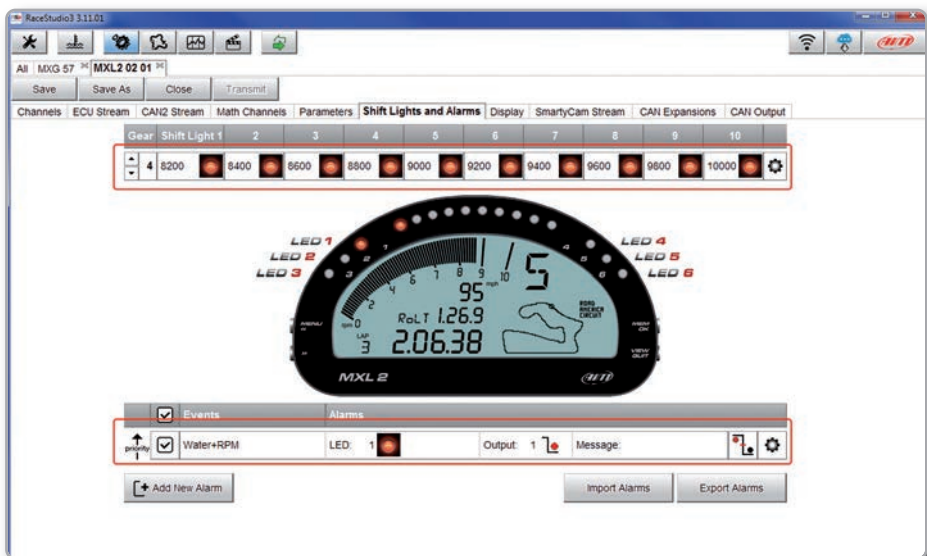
RaceStudio3 3.11.01

AIM

All MXG 57 MXL2 02 01

Save Save As Close Transmit

Channels ECU Stream CAN2 Stream Math Channels Parameters Shift Lights and Alarms Display SmartyCam Stream CAN Expansions CAN Output

| Gear | Shift Light 1 | 2 | 3 | 4 | 5 | 6 | 7 | 8 | 9 | 10 |
|---|---|---|---|---|---|---|---|---|---|---|
| 4 | 8200 | 8400 | 8600 | 8800 | 9000 | 9200 | 9400 | 9600 | 9800 | 10000 |

LED 1
LED 2
LED 3
LED 4
LED 5
LED 6

1 2 3 4 5 6 7 8 9 10
5
95 mph
RoLT 1.26.9
rpm 0
LAP 3
2.06.38
ROAD AMERICA CIRCUIT
MENU
MEM OK
VIEW QUIT
MXL 2
AIM

| | Events | Alarms | | |
|---|---|---|---|---|
| priority | Water+RPM | LED: 1 | Output: 1 | Message: |

Add New Alarm

Import Alarms Export Alarms